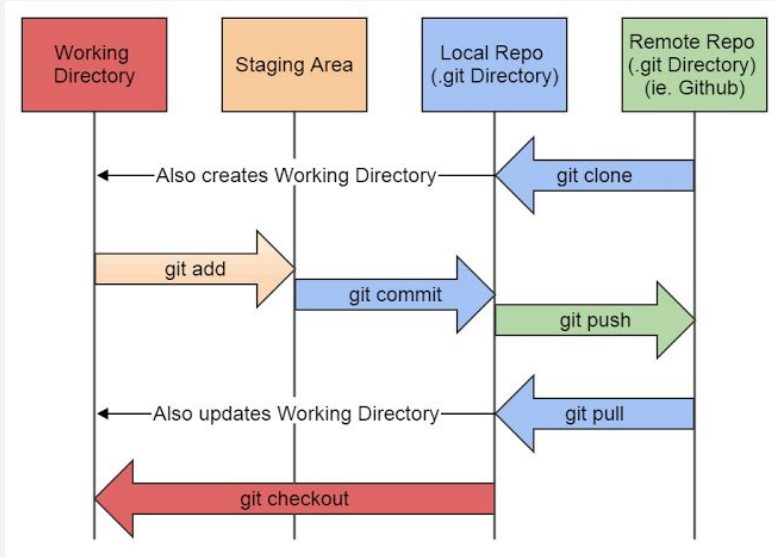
Working Directory

Staging Area

Local Repo (.git Directory)

Remote Repo (.git Directory) (ie. Github)

Also creates Working Directory

git clone

git add

git commit

git push

Also updates Working Directory

git pull

git checkout